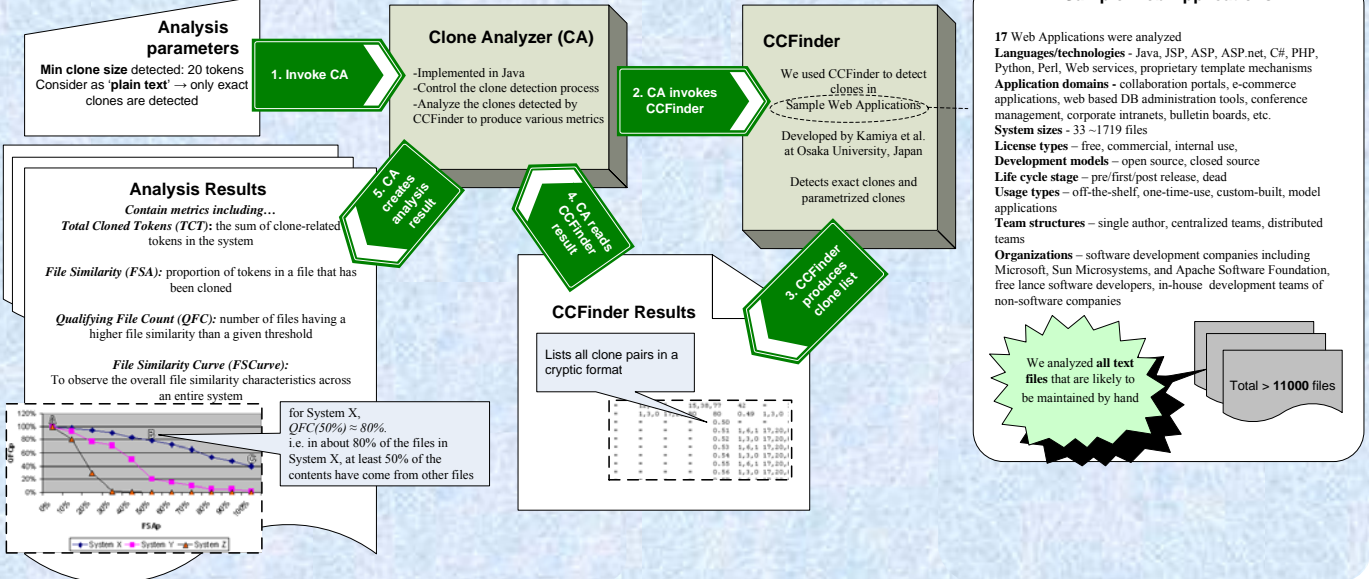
Analysis parameters

Min clone size detected: 20 tokens
Consider as 'plain text' → only exact clones are detected

1. Invoke CA

Clone Analyzer (CA)

-Implemented in Java
-Control the clone detection process
-Analyze the clones detected by CCFinder to produce various metrics

2. CA invokes CCFinder

CCFinder

We used CCFinder to detect clones in
Sample Web Applications

Developed by Kamiya et al. at Osaka University, Japan

Detects exact clones and parametrized clones

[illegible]

17 Web Applications were analyzed
Languages/technologies - Java, JSP, ASP, ASP.net, C#, PHP, Python, Perl, Web services, proprietary template mechanisms
Application domains - collaboration portals, e-commerce applications, web based DB administration tools, conference management, corporate intranets, bulletin boards, etc.
System sizes - 33 ~1719 files
License types – free, commercial, internal use,
Development models – open source, closed source
Life cycle stage – pre/first/post release, dead
Usage types – off-the-shelf, one-time-use, custom-built, model applications
Team structures – single author, centralized teams, distributed teams
Organizations – software development companies including Microsoft, Sun Microsystems, and Apache Software Foundation, free lance software developers, in-house development teams of non-software companies

We analyzed all text files that are likely to be maintained by hand

Total > 11000 files

Analysis Results

Contain metrics including…
Total Cloned Tokens (TCT): the sum of clone-related tokens in the system

File Similarity (FSA): proportion of tokens in a file that has been cloned

Qualifying File Count (QFC): number of files having a higher file similarity than a given threshold

File Similarity Curve (FSCurve):
To observe the overall file similarity characteristics across an entire system

5. CA creates analysis result

4. CA reads CCFinder result

3. CCFinder produces clone list

CCFinder Results

Lists all clone pairs in a cryptic format

for System X,
QFC(50%) ≈ 80%.
i.e. in about 80% of the files in System X, at least 50% of the contents have come from other files

120%
100%
80%
60%
40%
20%
0%
QFCp
A
B
C
0% 10% 20% 30% 40% 50% 60% 70% 80% 90% 100%
FSAp
System X System Y System Z